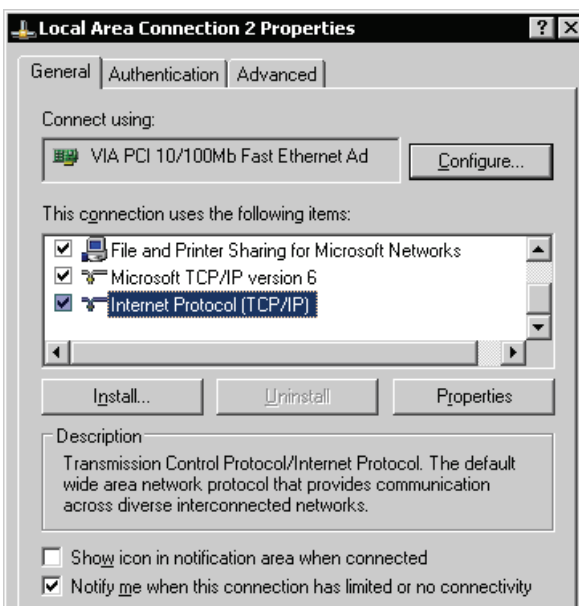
Local Area Connection 2 Properties

?
X

General
Authentication
Advanced

Connect using:

VIA PCI 10/100Mb Fast Ethernet Ad

Configure...

This connection uses the following items:

File and Printer Sharing for Microsoft Networks
Microsoft TCP/IP version 6
Internet Protocol (TCP/IP)

Install...
Uninstall
Properties

Description

Transmission Control Protocol/Internet Protocol. The default wide area network protocol that provides communication across diverse interconnected networks.

Show icon in notification area when connected
Notify me when this connection has limited or no connectivity